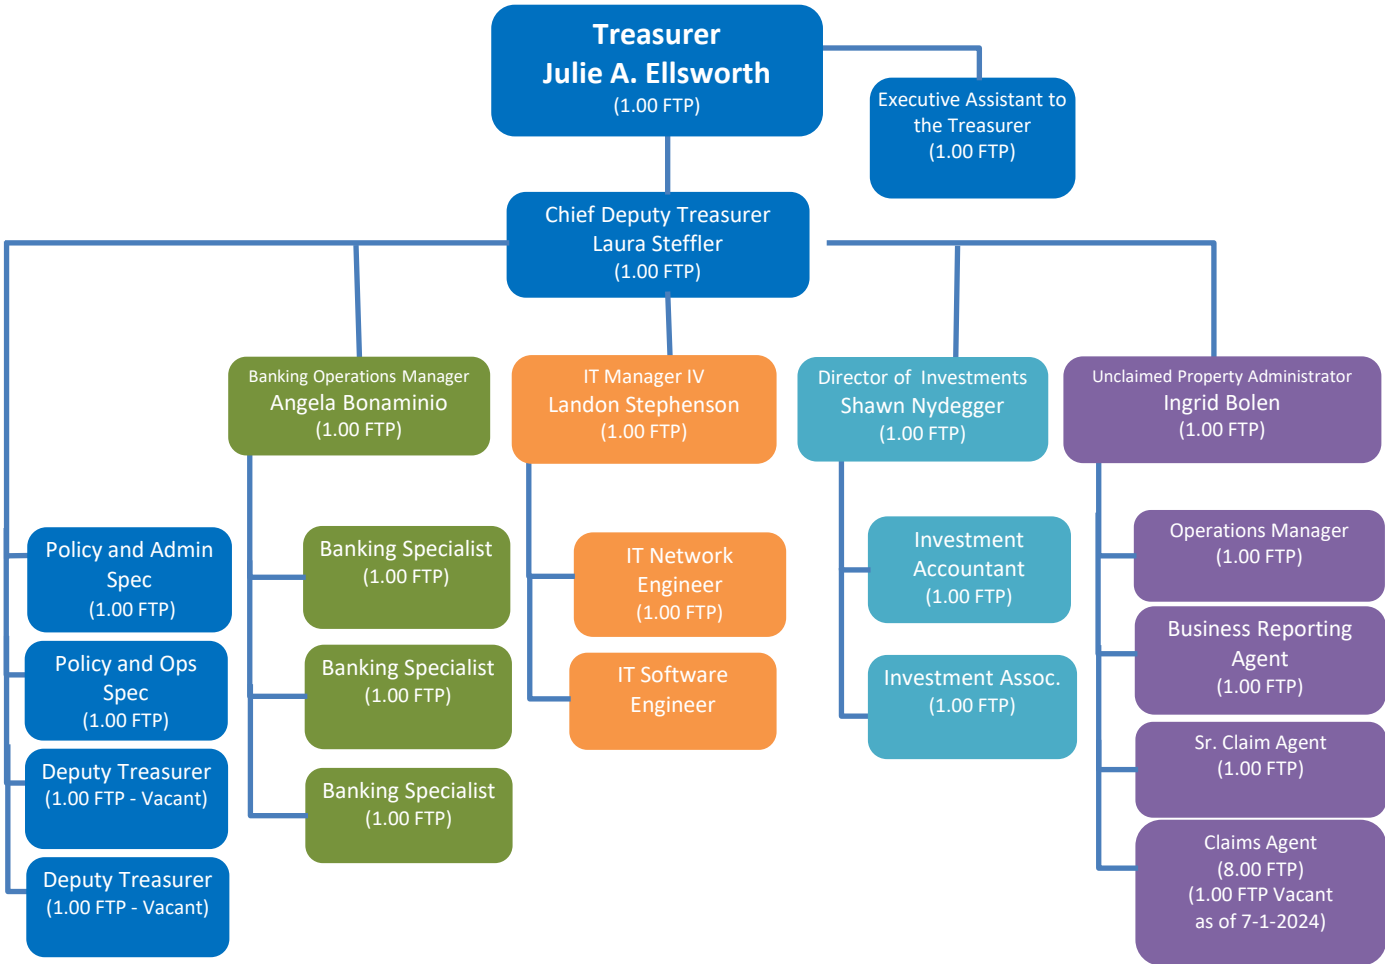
Treasurer
Julie A. Ellsworth
(1.00 FTP)

Executive Assistant to the Treasurer
(1.00 FTP)

Chief Deputy Treasurer
Laura Steffler
(1.00 FTP)

Policy and Admin Spec
(1.00 FTP)

Policy and Ops Spec
(1.00 FTP)

Deputy Treasurer
(1.00 FTP - Vacant)

Deputy Treasurer
(1.00 FTP - Vacant)

Banking Operations Manager
Angela Bonaminio
(1.00 FTP)

Banking Specialist
(1.00 FTP)

Banking Specialist
(1.00 FTP)

Banking Specialist
(1.00 FTP)

IT Manager IV
Landon Stephenson
(1.00 FTP)

IT Network Engineer
(1.00 FTP)

IT Software Engineer

Director of Investments
Shawn Nydegger
(1.00 FTP)

Investment Accountant
(1.00 FTP)

Investment Assoc.
(1.00 FTP)

Unclaimed Property Administrator
Ingrid Bolen
(1.00 FTP)

Operations Manager
(1.00 FTP)

Business Reporting Agent
(1.00 FTP)

Sr. Claim Agent
(1.00 FTP)

Claims Agent
(8.00 FTP)
(1.00 FTP Vacant as of 7-1-2024)